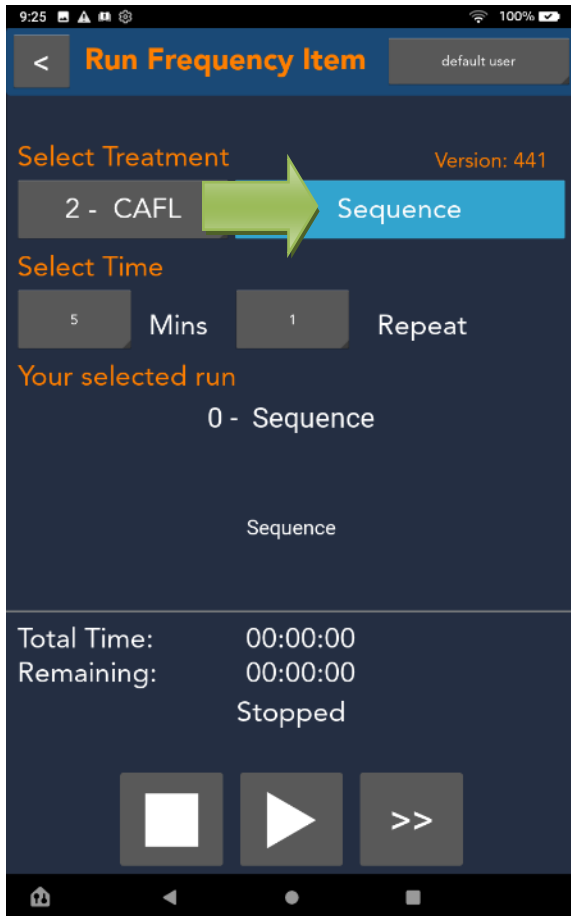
9:25

100%

<

Run Frequency Item

default user

Select Treatment

Version: 441

2 - CAFL

Sequence

Select Time

5

Mins

1

Repeat

Your selected run

0 - Sequence

Sequence

Total Time: 00:00:00
Remaining: 00:00:00

Stopped

>>